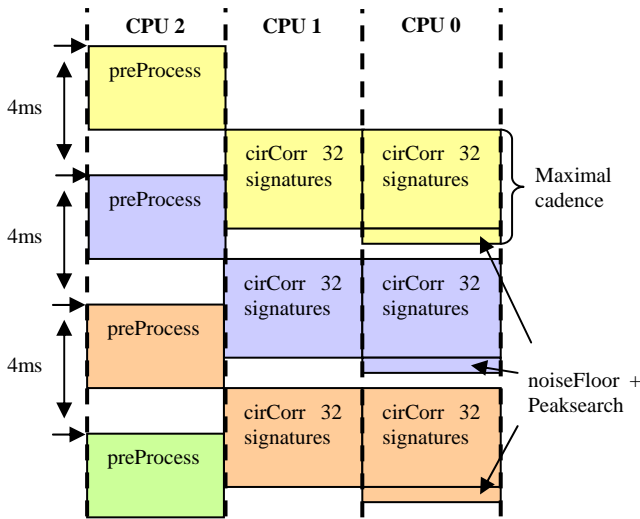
CPU 2
CPU 1
CPU 0

4ms
4ms
4ms

preProcess
cirCorr 32 signatures
cirCorr 32 signatures
Maximal cadence

preProcess
cirCorr 32 signatures
cirCorr 32 signatures

preProcess
cirCorr 32 signatures
cirCorr 32 signatures
noiseFloor + Peaksearch

preProcess